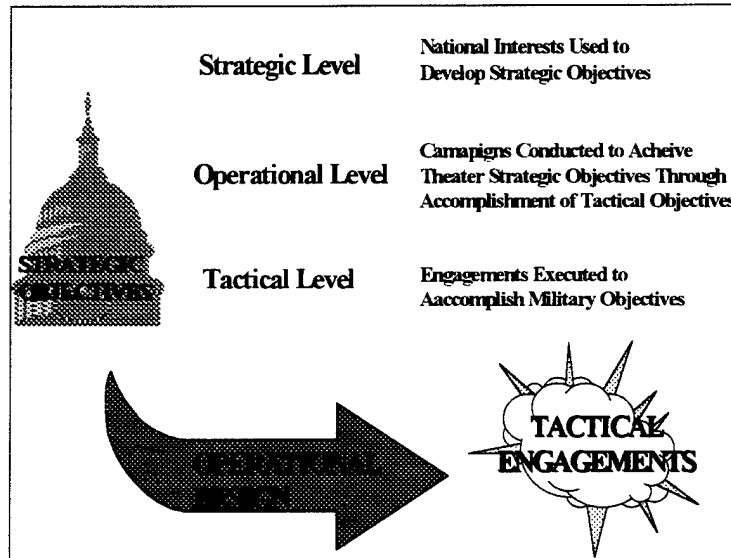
Strategic Level

National Interests Used to Develop Strategic Objectives

Operational Level

Camapigns Conducted to Acheive Theater Strategic Objectives Through Accomplishment of Tactical Objectives

Tactical Level

Engagements Executed to Aaccomplish Military Objectives

STRATEGIC OBJECTIVES

OPERATIONAL DESIGN

TACTICAL ENGAGEMENTS